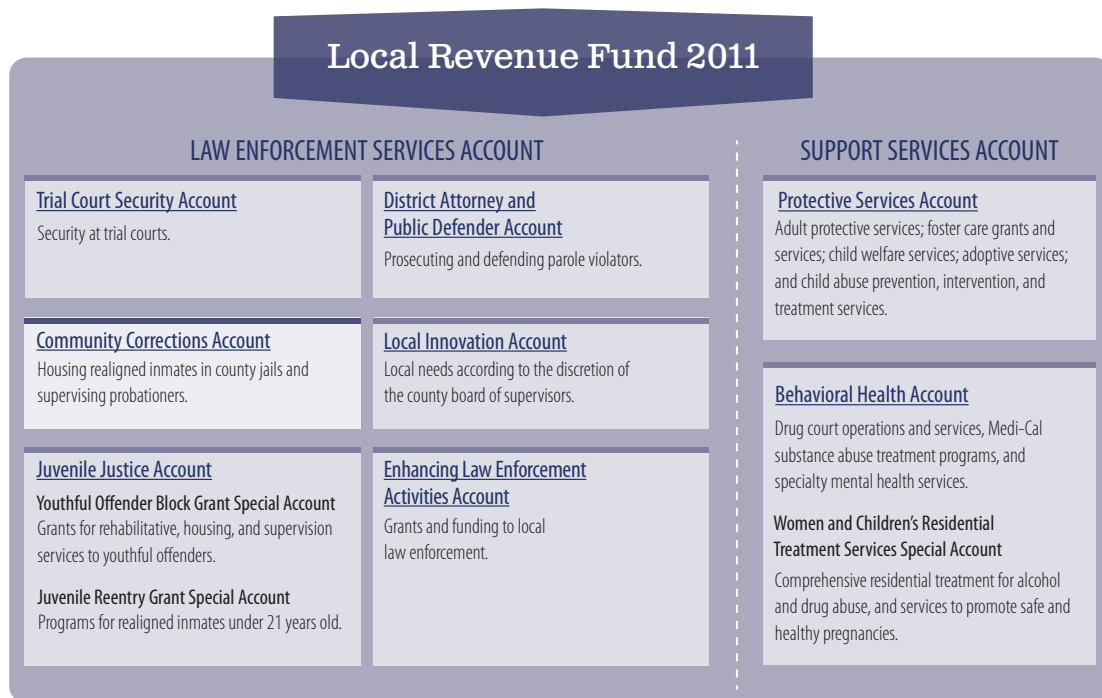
Local Revenue Fund 2011

LAW ENFORCEMENT SERVICES ACCOUNT

Trial Court Security Account
Security at trial courts.

District Attorney and Public Defender Account
Prosecuting and defending parole violators.

Community Corrections Account
Housing realigned inmates in county jails and supervising probationers.

Local Innovation Account
Local needs according to the discretion of the county board of supervisors.

Juvenile Justice Account
Youthful Offender Block Grant Special Account
Grants for rehabilitative, housing, and supervision services to youthful offenders.

Juvenile Reentry Grant Special Account
Programs for realigned inmates under 21 years old.

Enhancing Law Enforcement Activities Account
Grants and funding to local law enforcement.

SUPPORT SERVICES ACCOUNT

Protective Services Account
Adult protective services; foster care grants and services; child welfare services; adoptive services; and child abuse prevention, intervention, and treatment services.

Behavioral Health Account
Drug court operations and services, Medi-Cal substance abuse treatment programs, and specialty mental health services.

Women and Children's Residential Treatment Services Special Account
Comprehensive residential treatment for alcohol and drug abuse, and services to promote safe and healthy pregnancies.